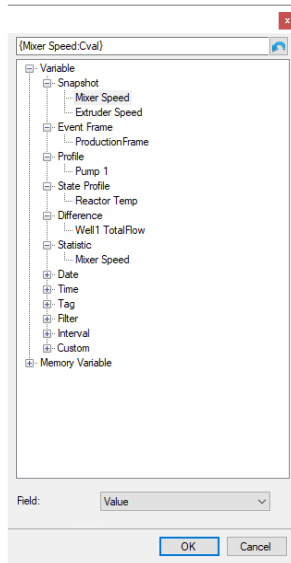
x

{Mixer Speed:Cval}

Variable
Snapshot
Mixer Speed
Extruder Speed
Event Frame
ProductionFrame
Profile
Pump 1
State Profile
Reactor Temp
Difference
Well1 TotalFlow
Statistic
Mixer Speed
Date
Time
Tag
Filter
Interval
Custom
Memory Variable

Field: Value

OK Cancel